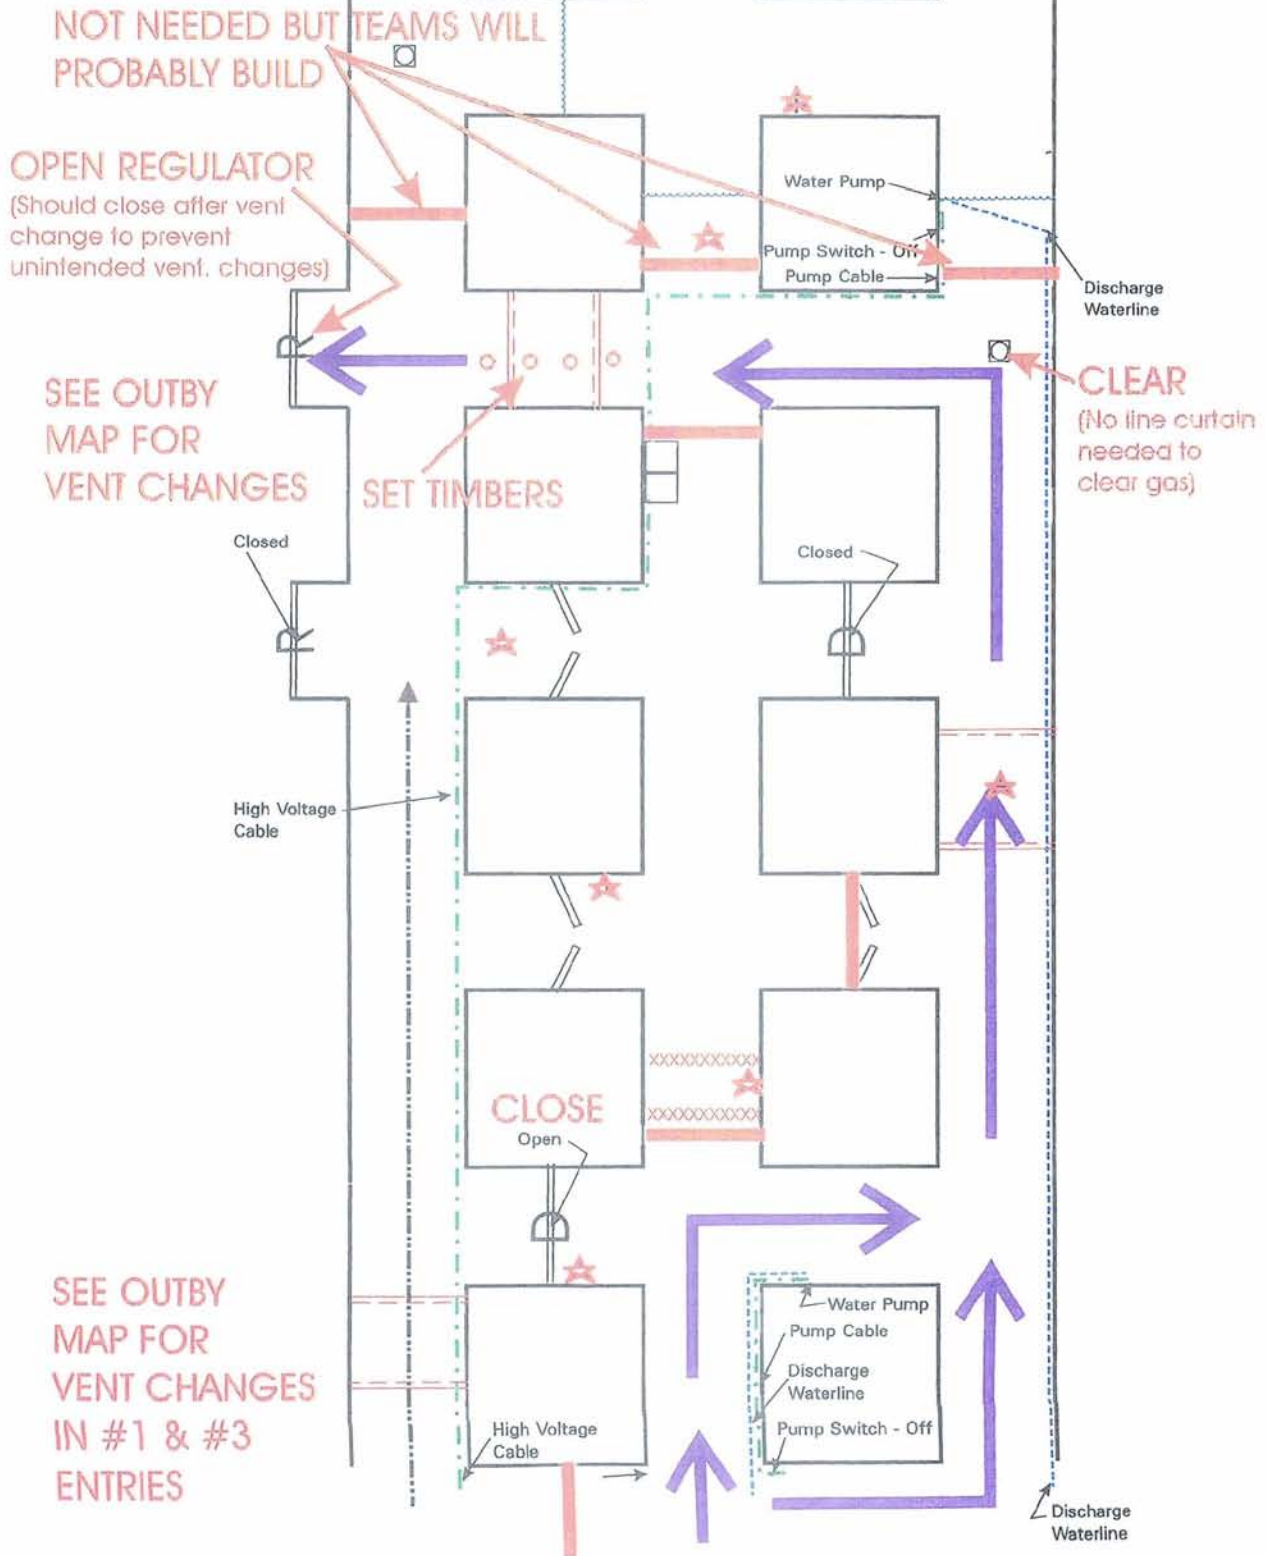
NOT NEEDED BUT TEAMS WILL PROBABLY BUILD

OPEN REGULATOR
(Should close after vent change to prevent unintended vent. changes)

Water Pump
Pump Switch - Off
Pump Cable

Discharge Waterline

CLEAR
(No line curtain needed to clear gas)

SEE OUTBY MAP FOR VENT CHANGES

SET TIMBERS

Closed

Closed

High Voltage Cable

CLOSE

Open

SEE OUTBY MAP FOR VENT CHANGES IN #1 & #3 ENTRIES

Water Pump
Pump Cable
Discharge Waterline
Pump Switch - Off

High Voltage Cable

Discharge Waterline